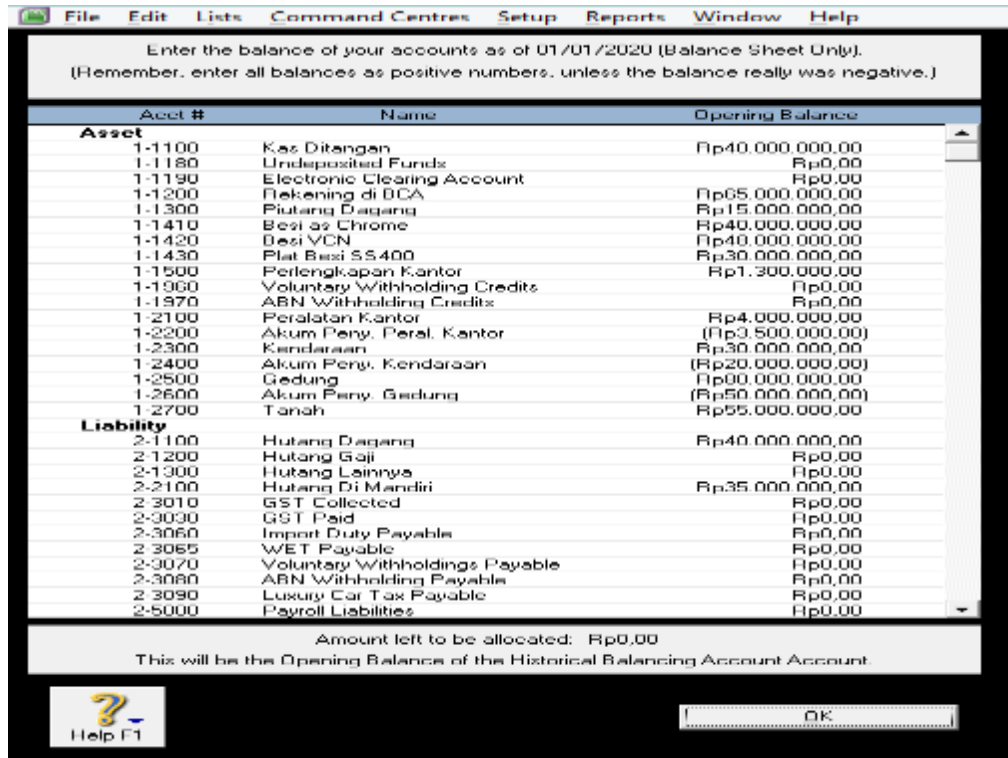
File Edit Lists Command Centres Setup Reports Window Help

Enter the balance of your accounts as of 01/01/2020 (Balance Sheet Only).
(Remember, enter all balances as positive numbers, unless the balance really was negative.)

| Acct # | Name | Opening Balance |
|---|---|---|
| Asset | | |
| 1-1100 | Kas Ditangan | Rp40.000.000,00 |
| 1-1180 | Undeposited Funds | Rp0,00 |
| 1-1190 | Electronic Clearing Account | Rp0,00 |
| 1-1200 | Rekening di BCA | Rp65.000.000,00 |
| 1-1300 | Piutang Dagang | Rp15.000.000,00 |
| 1-1410 | Besi as Chrome | Rp40.000.000,00 |
| 1-1420 | Besi VCN | Rp40.000.000,00 |
| 1-1430 | Plat Besi SS400 | Rp30.000.000,00 |
| 1-1500 | Perlengkapan Kantor | Rp1.300.000,00 |
| 1-1960 | Voluntary Withholding Credits | Rp0,00 |
| 1-1970 | ABN Withholding Credits | Rp0,00 |
| 1-2100 | Peralatan Kantor | Rp4.000.000,00 |
| 1-2200 | Akum Peny. Peral. Kantor | (Rp3.500.000,00) |
| 1-2300 | Kendaraan | Rp30.000.000,00 |
| 1-2400 | Akum Peny. Kendaraan | (Rp20.000.000,00) |
| 1-2500 | Gedung | Rp80.000.000,00 |
| 1-2600 | Akum Peny. Gedung | (Rp50.000.000,00) |
| 1-2700 | Tanah | Rp55.000.000,00 |
| Liability | | |
| 2-1100 | Hutang Dagang | Rp40.000.000,00 |
| 2-1200 | Hutang Gaji | Rp0,00 |
| 2-1300 | Hutang Lainnya | Rp0,00 |
| 2-2100 | Hutang Di Mandiri | Rp35.000.000,00 |
| 2-3010 | GST Collected | Rp0,00 |
| 2-3030 | GST Paid | Rp0,00 |
| 2-3060 | Import Duty Payable | Rp0,00 |
| 2-3065 | WET Payable | Rp0,00 |
| 2-3070 | Voluntary Withholdings Payable | Rp0,00 |
| 2-3080 | ABN Withholding Payable | Rp0,00 |
| 2-3090 | Luxury Car Tax Payable | Rp0,00 |
| 2-5000 | Payroll Liabilities | Rp0,00 |

Amount left to be allocated: Rp0,00
This will be the Opening Balance of the Historical Balancing Account Account.

Help F1

OK